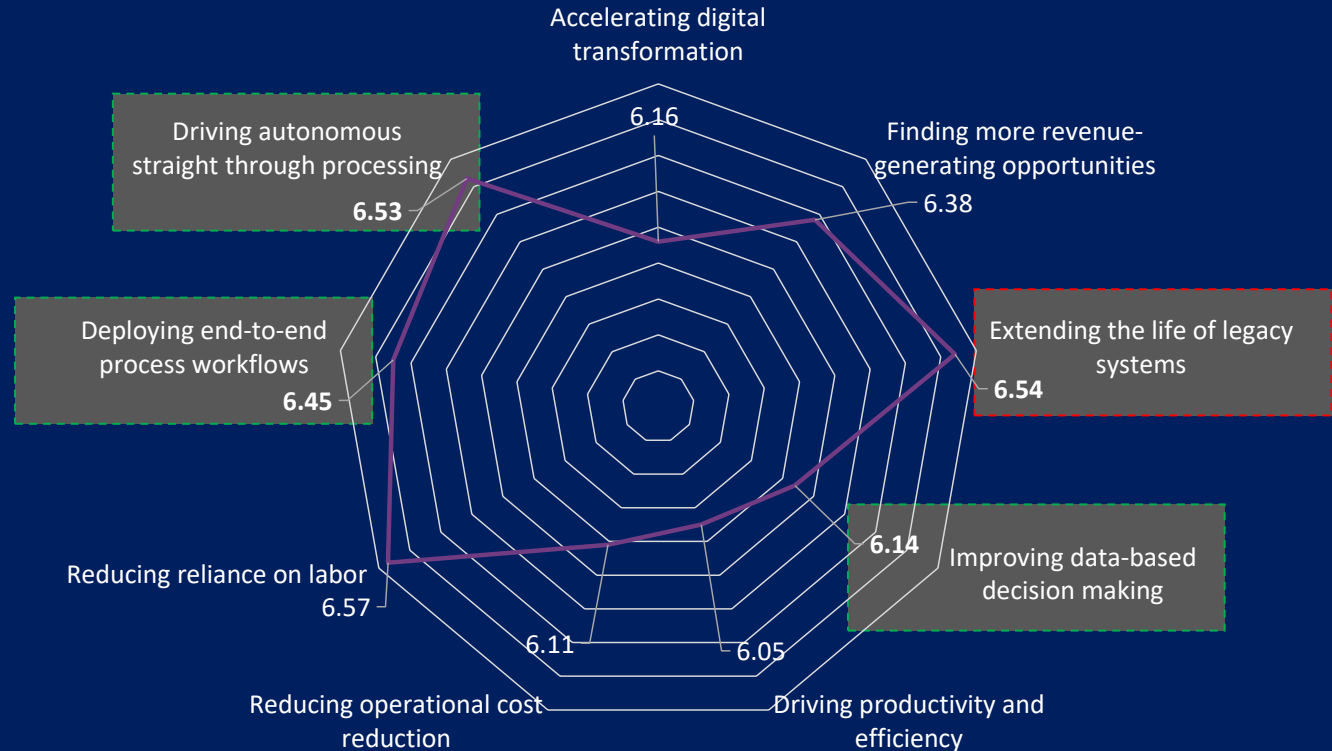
Accelerating digital transformation

6.16

Finding more revenue-generating opportunities

6.38

Driving autonomous straight through processing

6.53

Extending the life of legacy systems

6.54

Deploying end-to-end process workflows

6.45

6.14

Improving data-based decision making

Reducing reliance on labor

6.57

6.11

6.05

Reducing operational cost reduction

Driving productivity and efficiency